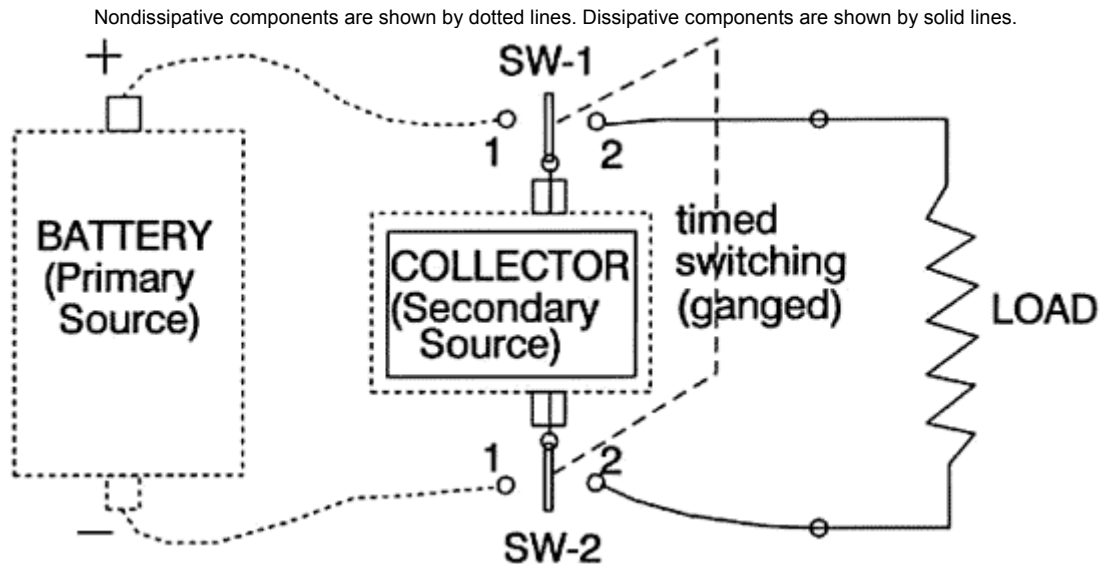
Nondissipative components are shown by dotted lines. Dissipative components are shown by solid lines.

+

SW-1

1

2

BATTERY
(Primary
Source)

COLLECTOR
(Secondary
Source)

timed
switching
(ganged)

LOAD

1

2

−

SW-2